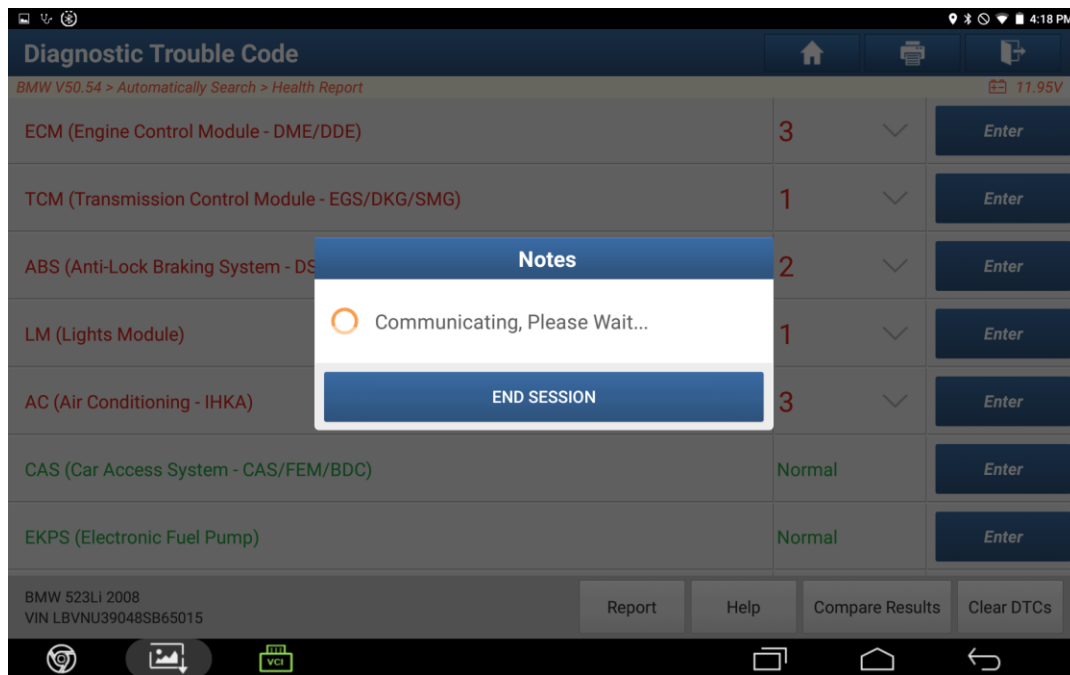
4:18 PM

Diagnostic Trouble Code

BMW V50.54 > Automatically Search > Health Report

11.95V

ECM (Engine Control Module - DME/DDE) 3 Enter

TCM (Transmission Control Module - EGS/DKG/SMG) 1 Enter

ABS (Anti-Lock Braking System - DS 2 Enter

LM (Lights Module) 1 Enter

AC (Air Conditioning - IHKA) 3 Enter

CAS (Car Access System - CAS/FEM/BDC) Normal Enter

EKPS (Electronic Fuel Pump) Normal Enter

Notes

Communicating, Please Wait...

END SESSION

BMW 523Li 2008
VIN LBVNU39048SB65015

Report

Help

Compare Results

Clear DTCs

VCI